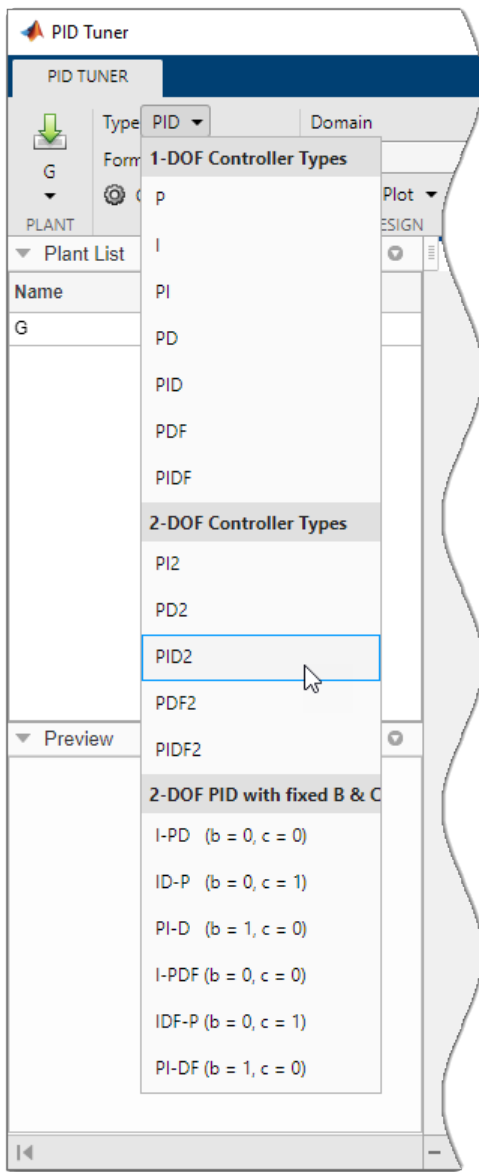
PID Tuner

PID TUNER

G

PLANT

Type PID

Form

Domain

Plot

ESIGN

Plant List

Name

G

Preview

1-DOF Controller Types

P

I

PI

PD

PID

PDF

PIDF

2-DOF Controller Types

PI2

PD2

PID2

PDF2

PIDF2

2-DOF PID with fixed B & C

I-PD (b = 0, c = 0)

ID-P (b = 0, c = 1)

PI-D (b = 1, c = 0)

I-PDF (b = 0, c = 0)

IDF-P (b = 0, c = 1)

PI-DF (b = 1, c = 0)